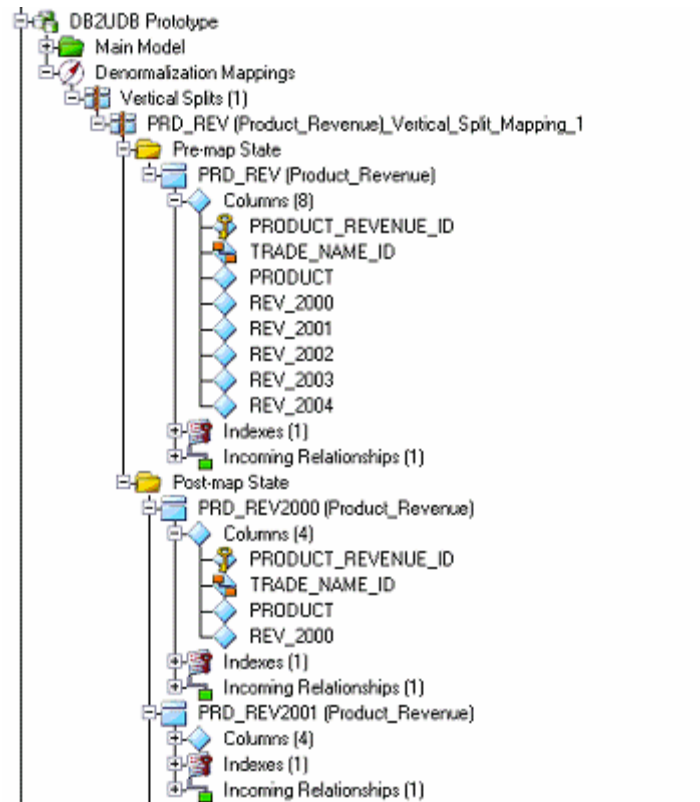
DB2UDB Prototype
Main Model
Denormalization Mappings
Vertical Splits (1)
PRD_REV (Product_Revenue)_Vertical_Split_Mapping_1
Pre-map State
PRD_REV (Product_Revenue)
Columns (8)
PRODUCT_REVENUE_ID
TRADE_NAME_ID
PRODUCT
REV_2000
REV_2001
REV_2002
REV_2003
REV_2004
Indexes (1)
Incoming Relationships (1)
Post-map State
PRD_REV2000 (Product_Revenue)
Columns (4)
PRODUCT_REVENUE_ID
TRADE_NAME_ID
PRODUCT
REV_2000
Indexes (1)
Incoming Relationships (1)
PRD_REV2001 (Product_Revenue)
Columns (4)
Indexes (1)
Incoming Relationships (1)